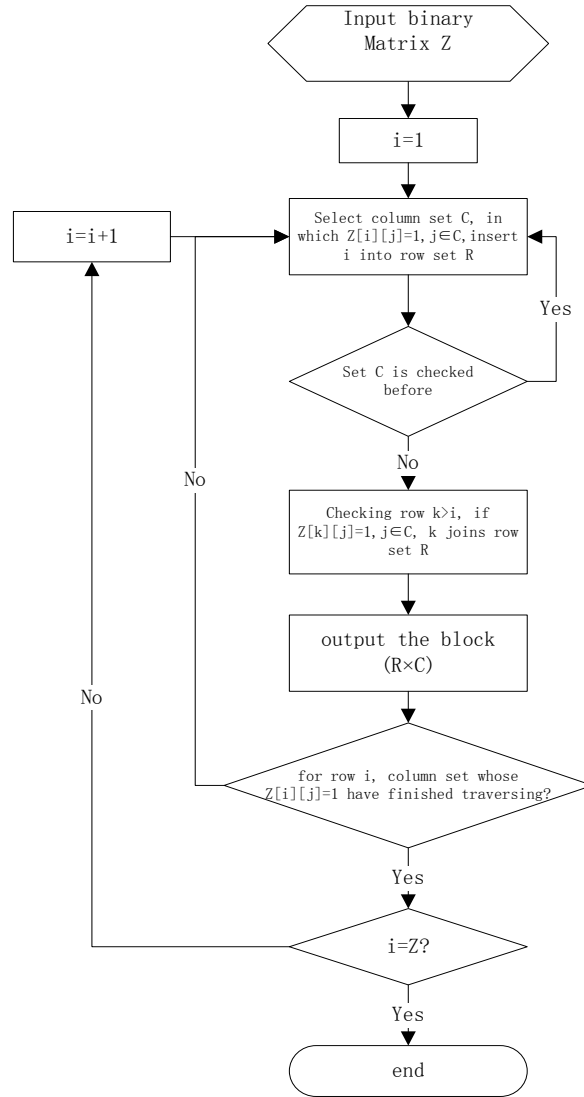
Input binary Matrix Z

i=1

i=i+1

Select column set C, in which Z[i][j]=1, j∈C, insert i into row set R

Yes

Set C is checked before

No

No

Checking row k>i, if Z[k][j]=1, j∈C, k joins row set R

output the block (R×C)

No

for row i, column set whose Z[i][j]=1 have finished traversing?

Yes

i=Z?

Yes

end